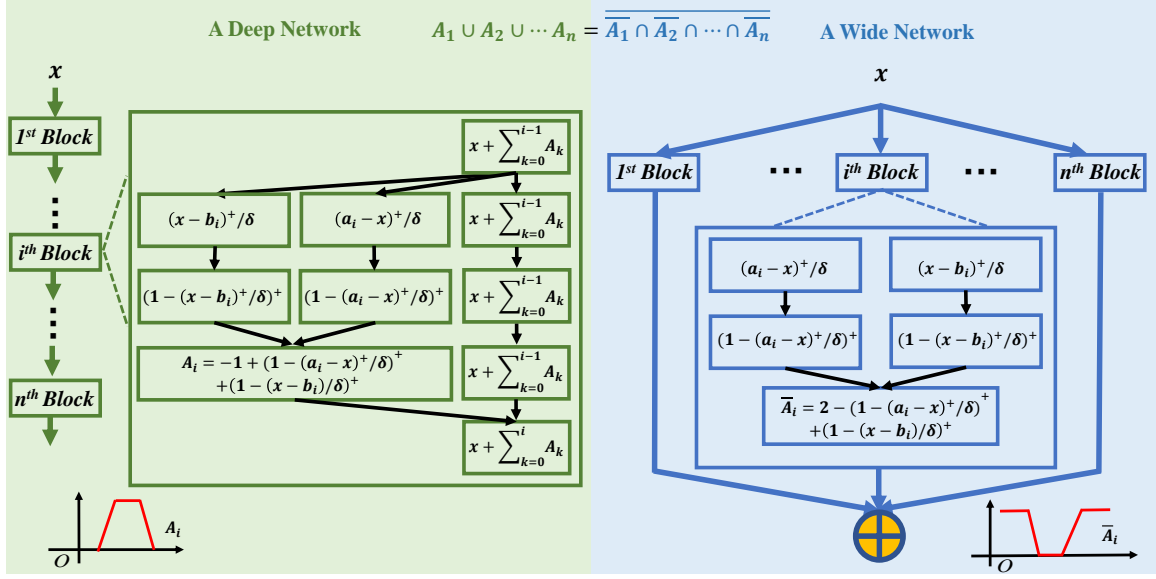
A Deep Network

$A_1 \cup A_2 \cup \cdots A_n = \overline{\overline{A_1} \cap \overline{A_2} \cap \cdots \cap \overline{A_n}}$

A Wide Network

$x$

1st Block

⋮

ith Block

⋮

nth Block

$x + \sum_{k=0}^{i-1} A_k$

$(x - b_i)^+/\delta$

$(a_i - x)^+/\delta$

$x + \sum_{k=0}^{i-1} A_k$

$(1 - (x - b_i)^+/\delta)^+$

$(1 - (a_i - x)^+/\delta)^+$

$x + \sum_{k=0}^{i-1} A_k$

$A_i = -1 + (1 - (a_i - x)^+/\delta)^+ + (1 - (x - b_i)/\delta)^+$

$x + \sum_{k=0}^{i-1} A_k$

$x + \sum_{k=0}^{i} A_k$

$A_i$

$O$

$x$

1st Block

⋯

ith Block

⋯

nth Block

$(a_i - x)^+/\delta$

$(x - b_i)^+/\delta$

$(1 - (a_i - x)^+/\delta)^+$

$(1 - (x - b_i)^+/\delta)^+$

$\overline{A}_i = 2 - (1 - (a_i - x)^+/\delta)^+ + (1 - (x - b_i)/\delta)^+$

$\overline{A}_i$

$O$